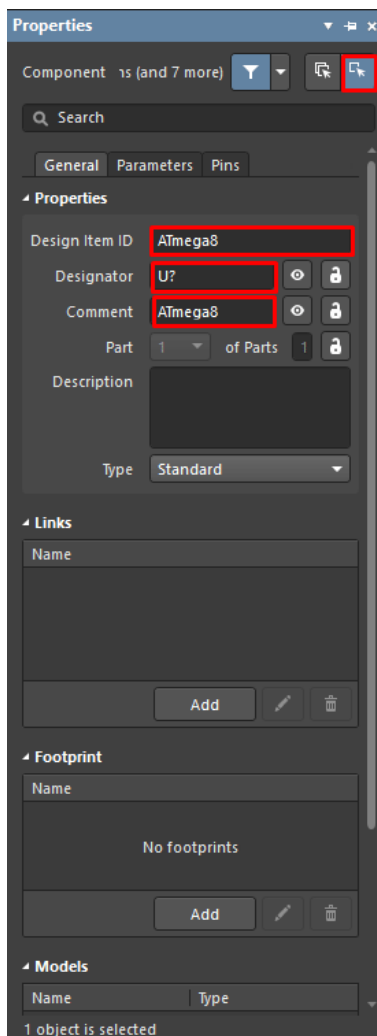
Properties

Component 1s (and 7 more)

Search

General Parameters Pins

Properties

Design Item ID ATmega8

Designator U?

Comment ATmega8

Part 1 of Parts 1

Description

Type Standard

Links

Name

Add

Footprint

Name

No footprints

Add

Models

Name Type

1 object is selected